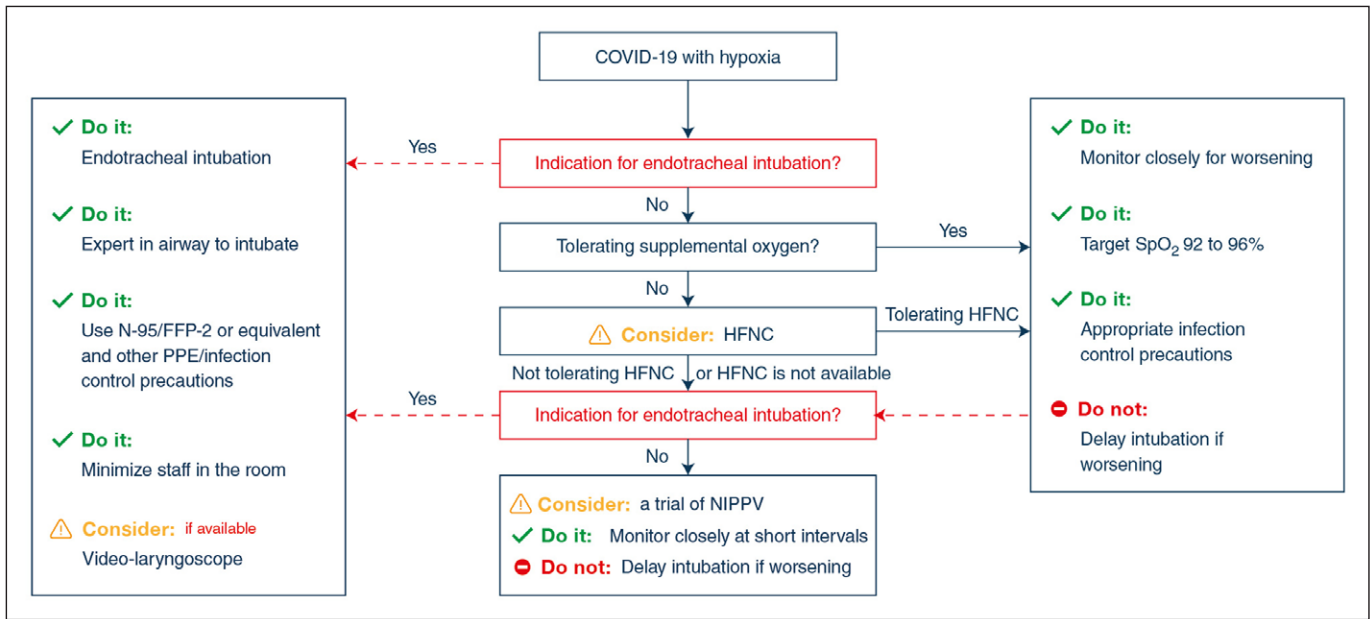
COVID-19 with hypoxia

Do it:
Endotracheal intubation

Do it:
Expert in airway to intubate

Do it:
Use N-95/FFP-2 or equivalent and other PPE/infection control precautions

Do it:
Minimize staff in the room

Consider: if available
Video-laryngoscope

Yes

Indication for endotracheal intubation?

No

Tolerating supplemental oxygen?

Yes

No

Consider: HFNC

Tolerating HFNC

Not tolerating HFNC or HFNC is not available

Yes

Indication for endotracheal intubation?

No

Consider: a trial of NIPPV
Do it: Monitor closely at short intervals
Do not: Delay intubation if worsening

Do it:
Monitor closely for worsening

Do it:
Target $SpO_2$ 92 to 96%

Do it:
Appropriate infection control precautions

Do not:
Delay intubation if worsening